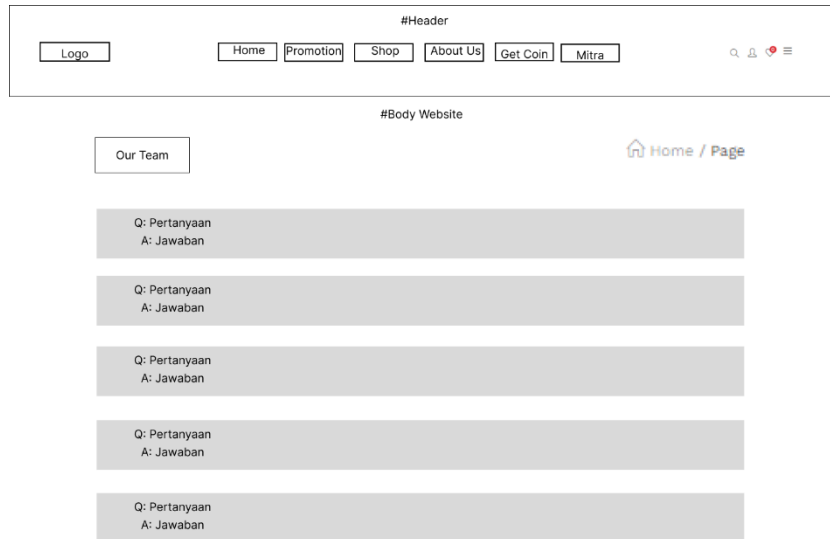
#Header

Logo

Home Promotion Shop About Us Get Coin Mitra

#Body Website

Our Team

Home / Page

Q: Pertanyaan
A: Jawaban

Q: Pertanyaan
A: Jawaban

Q: Pertanyaan
A: Jawaban

Q: Pertanyaan
A: Jawaban

Q: Pertanyaan
A: Jawaban